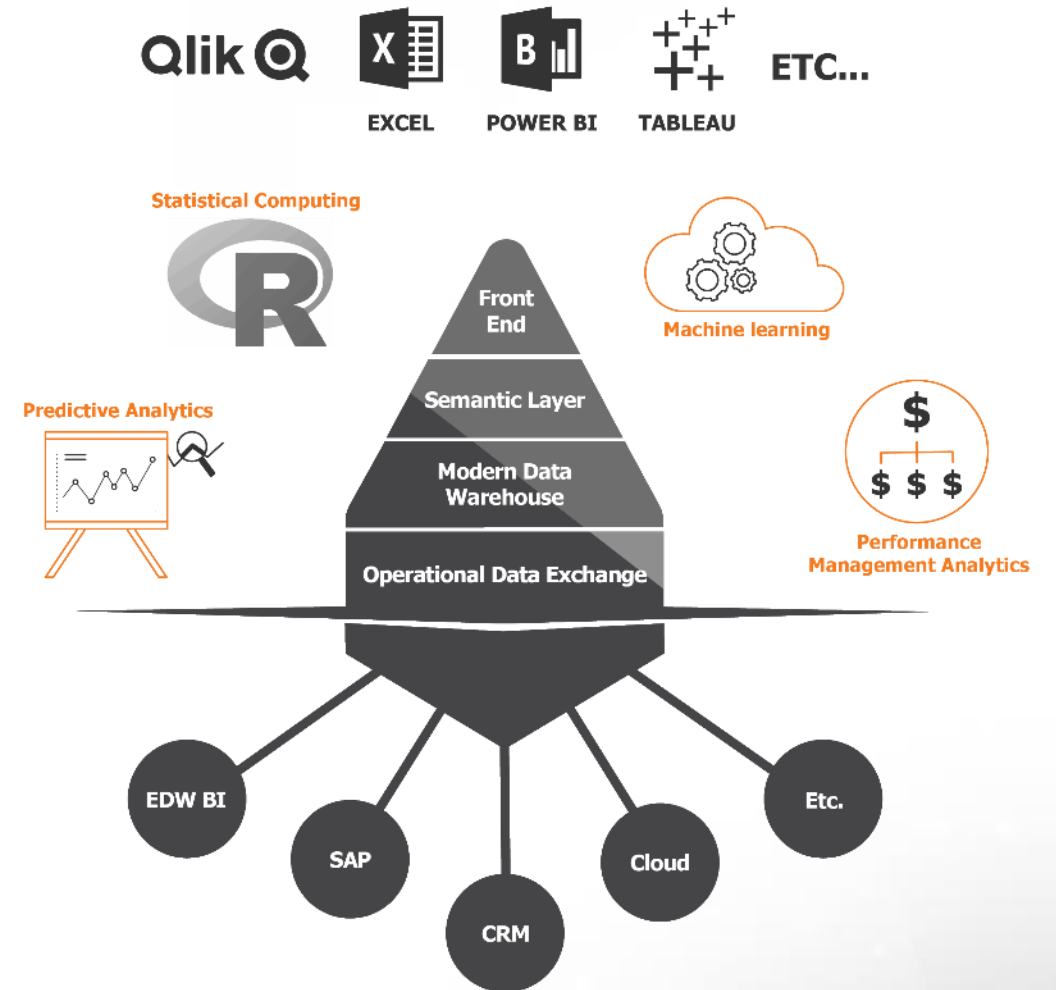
Qlik

X
EXCEL

B
POWER BI

TABLEAU

ETC...

Statistical Computing

R

Machine learning

Predictive Analytics

Front End

Semantic Layer

Modern Data Warehouse

Operational Data Exchange

$
$ $ $

Performance Management Analytics

EDW BI

SAP

CRM

Cloud

Etc.